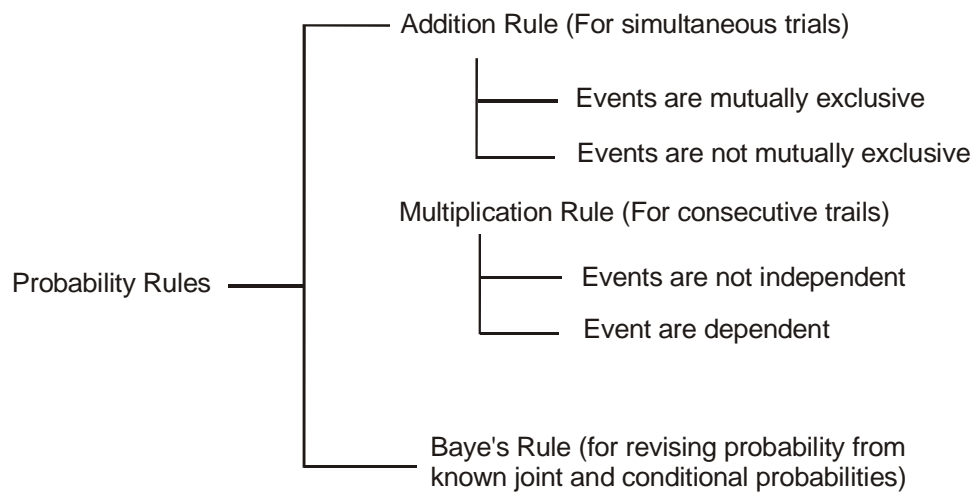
Probability Rules

Addition Rule (For simultaneous trials)

Events are mutually exclusive

Events are not mutually exclusive

Multiplication Rule (For consecutive trails)

Events are not independent

Event are dependent

Baye's Rule (for revising probability from known joint and conditional probabilities)